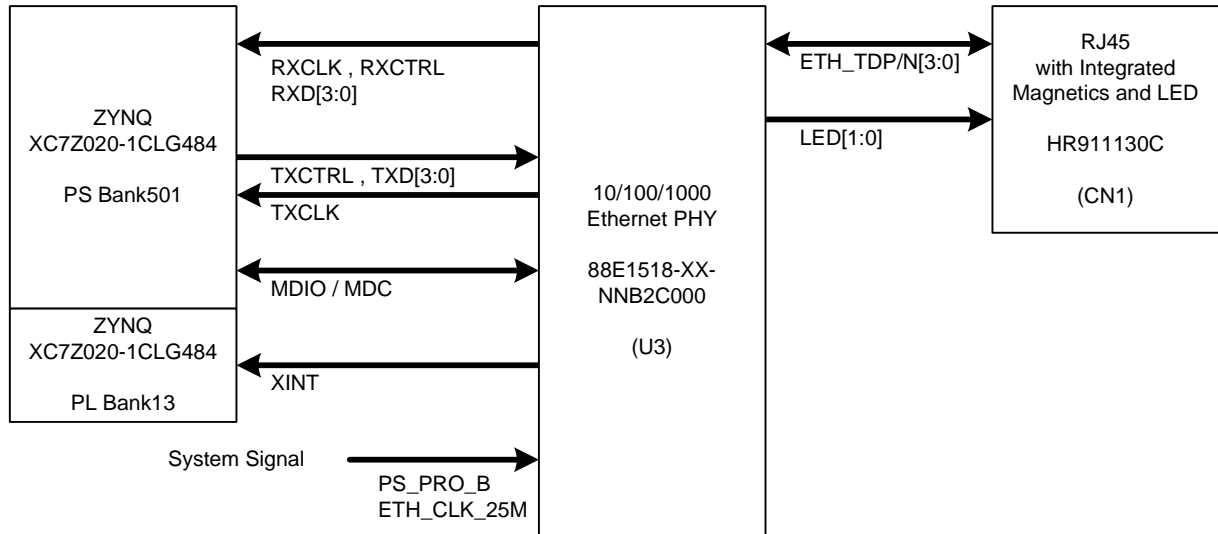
ZYNQ
XC7Z020-1CLG484

PS Bank501

ZYNQ
XC7Z020-1CLG484

PL Bank13

RXCLK , RXCTRL
RXD[3:0]

TXCTRL , TXD[3:0]

TXCLK

MDIO / MDC

XINT

System Signal

PS_PRO_B
ETH_CLK_25M

10/100/1000
Ethernet PHY

88E1518-XX-
NNB2C000

(U3)

ETH_TDP/N[3:0]

LED[1:0]

RJ45
with Integrated
Magnetics and LED

HR911130C

(CN1)